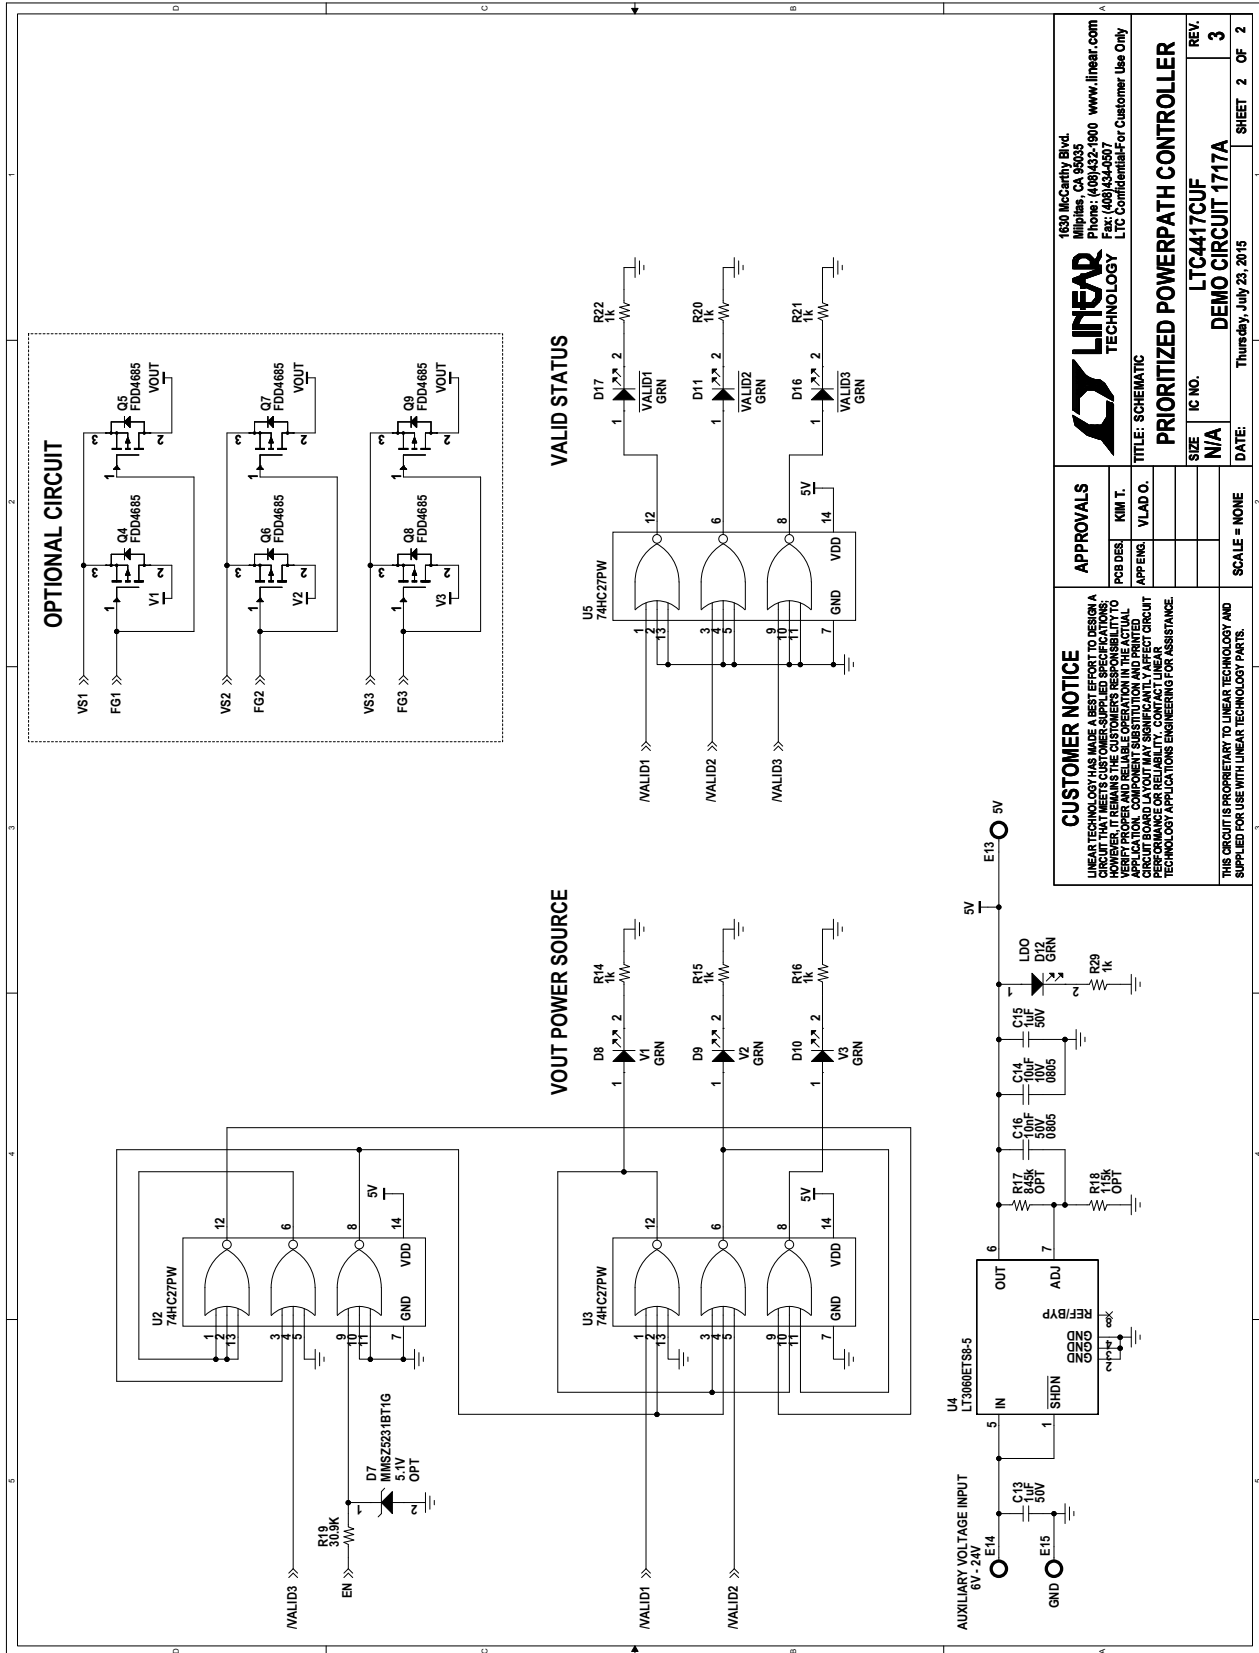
OPTIONAL CIRCUIT

VS1
FG1
Q4
FDD4685
V1
Q5
FDD4685
VOUT
VS2
FG2
Q6
FDD4685
V2
Q7
FDD4685
VOUT
VS3
FG3
Q8
FDD4685
V3
Q9
FDD4685
VOUT

VALID STATUS

U5
74HC27PW
/VALID1
/VALID2
/VALID3
GND
VDD
5V
D17
VALID1
GRN
R22
1k
D11
VALID2
GRN
R20
1k
D16
VALID3
GRN
R21
1k

VOUT POWER SOURCE

U2
74HC27PW
U3
74HC27PW
D8
V1
GRN
R14
1k
D9
V2
GRN
R15
1k
D10
V3
GRN
R16
1k
5V
GND
VDD
/VALID3
EN
R19
30.9K
D7
MMSZ5231BT1G
5.1V
OPT
/VALID1
/VALID2

AUXILIARY VOLTAGE INPUT
6V - 24V
E14
E15
GND
C13
1uF
50V
U4
LT3060ETS8-5
IN
SHDN
OUT
ADJ
GND
GND
REF/BYP
R17
845k
OPT
R18
115k
OPT
C16
10nF
50V
0805
C14
10uF
10V
0805
C15
1uF
50V
LDO
D12
GRN
R29
1k
5V
E13
5V

CUSTOMER NOTICE
LINEAR TECHNOLOGY HAS MADE A BEST EFFORT TO DESIGN A CIRCUIT THAT MEETS CUSTOMER-SUPPLIED SPECIFICATIONS; HOWEVER, IT REMAINS THE CUSTOMER'S RESPONSIBILITY TO VERIFY PROPER AND RELIABLE OPERATION IN THE ACTUAL APPLICATION. COMPONENT SUBSTITUTION AND PRINTED CIRCUIT BOARD LAYOUT MAY SIGNIFICANTLY AFFECT CIRCUIT PERFORMANCE OR RELIABILITY. CONTACT LINEAR TECHNOLOGY APPLICATIONS ENGINEERING FOR ASSISTANCE.
THIS CIRCUIT IS PROPRIETARY TO LINEAR TECHNOLOGY AND SUPPLIED FOR USE WITH LINEAR TECHNOLOGY PARTS.

APPROVALS
PCB DES. KIM T.
APP ENG. VLAD O.
SCALE = NONE

LINEAR TECHNOLOGY
1630 McCarthy Blvd.
Milpitas, CA 95035
Phone: (408)432-1900 www.linear.com
Fax: (408)434-0507
LTC Confidential-For Customer Use Only
TITLE: SCHEMATIC
PRIORITIZED POWERPATH CONTROLLER
SIZE N/A
IC NO. LTC4417CUF
DEMO CIRCUIT 1717A
REV. 3
DATE: Thursday, July 23, 2015
SHEET 2 OF 2